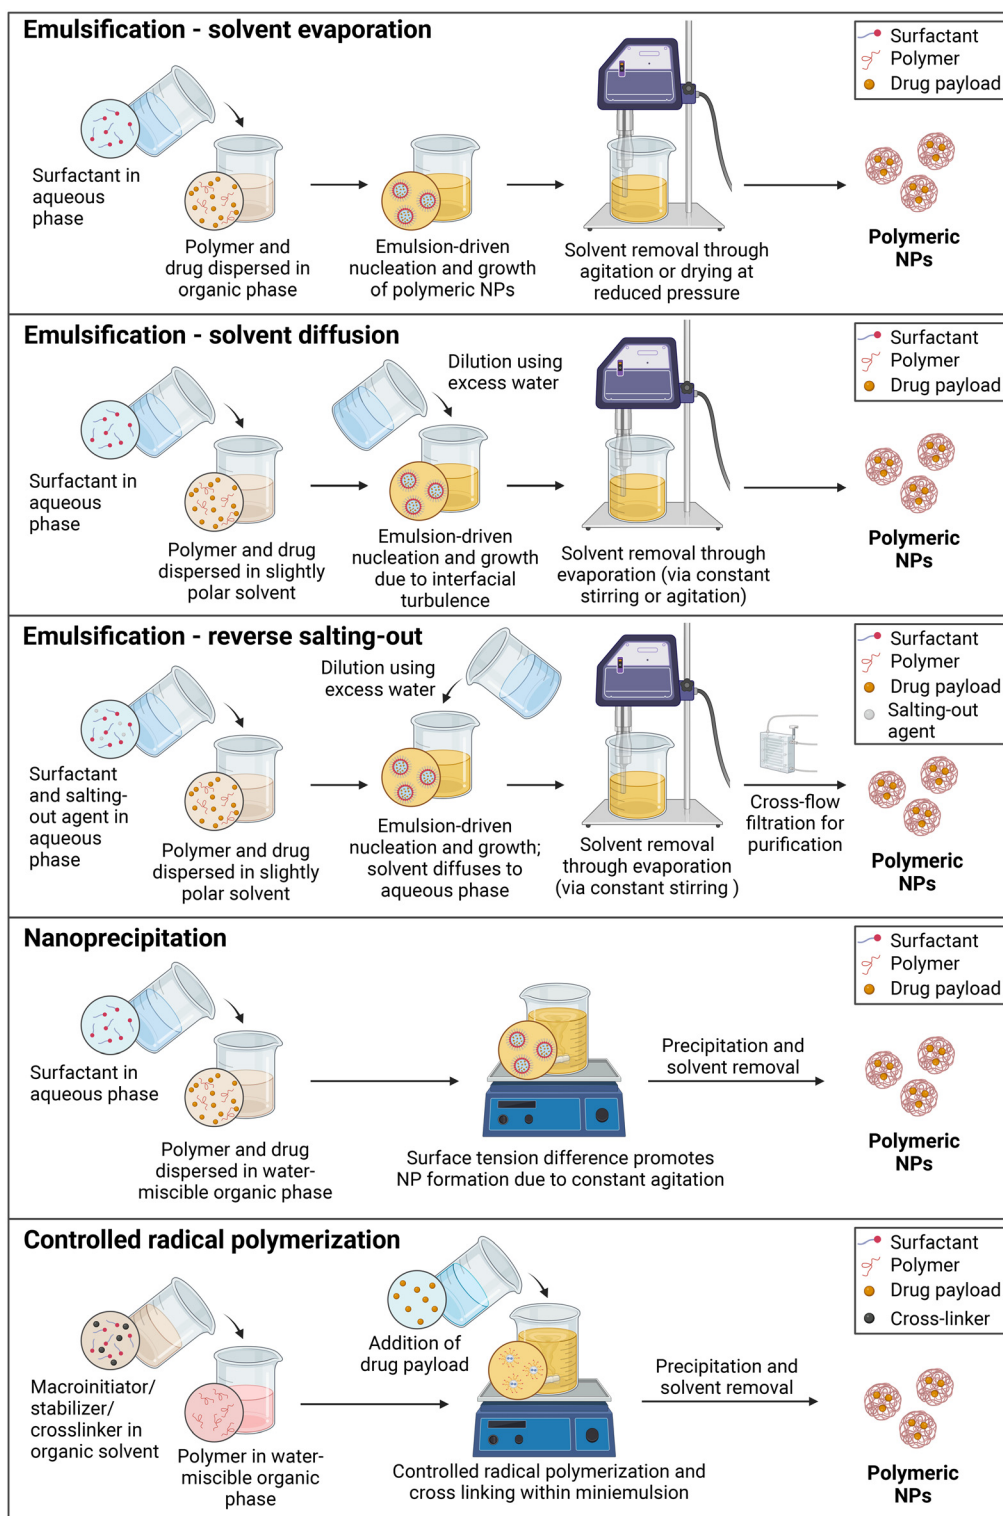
Emulsification - solvent evaporation

Surfactant
Polymer
Drug payload

Surfactant in aqueous phase

Polymer and drug dispersed in organic phase

Emulsion-driven nucleation and growth of polymeric NPs

Solvent removal through agitation or drying at reduced pressure

Polymeric NPs

Emulsification - solvent diffusion

Surfactant
Polymer
Drug payload

Dilution using excess water

Surfactant in aqueous phase

Polymer and drug dispersed in slightly polar solvent

Emulsion-driven nucleation and growth due to interfacial turbulence

Solvent removal through evaporation (via constant stirring or agitation)

Polymeric NPs

Emulsification - reverse salting-out

Surfactant
Polymer
Drug payload
Salting-out agent

Dilution using excess water

Surfactant and salting-out agent in aqueous phase

Polymer and drug dispersed in slightly polar solvent

Emulsion-driven nucleation and growth; solvent diffuses to aqueous phase

Solvent removal through evaporation (via constant stirring )

Cross-flow filtration for purification

Polymeric NPs

Nanoprecipitation

Surfactant
Polymer
Drug payload

Surfactant in aqueous phase

Polymer and drug dispersed in water-miscible organic phase

Surface tension difference promotes NP formation due to constant agitation

Precipitation and solvent removal

Polymeric NPs

Controlled radical polymerization

Surfactant
Polymer
Drug payload
Cross-linker

Addition of drug payload

Macroinitiator/ stabilizer/ crosslinker in organic solvent

Polymer in water-miscible organic phase

Controlled radical polymerization and cross linking within miniemulsion

Precipitation and solvent removal

Polymeric NPs